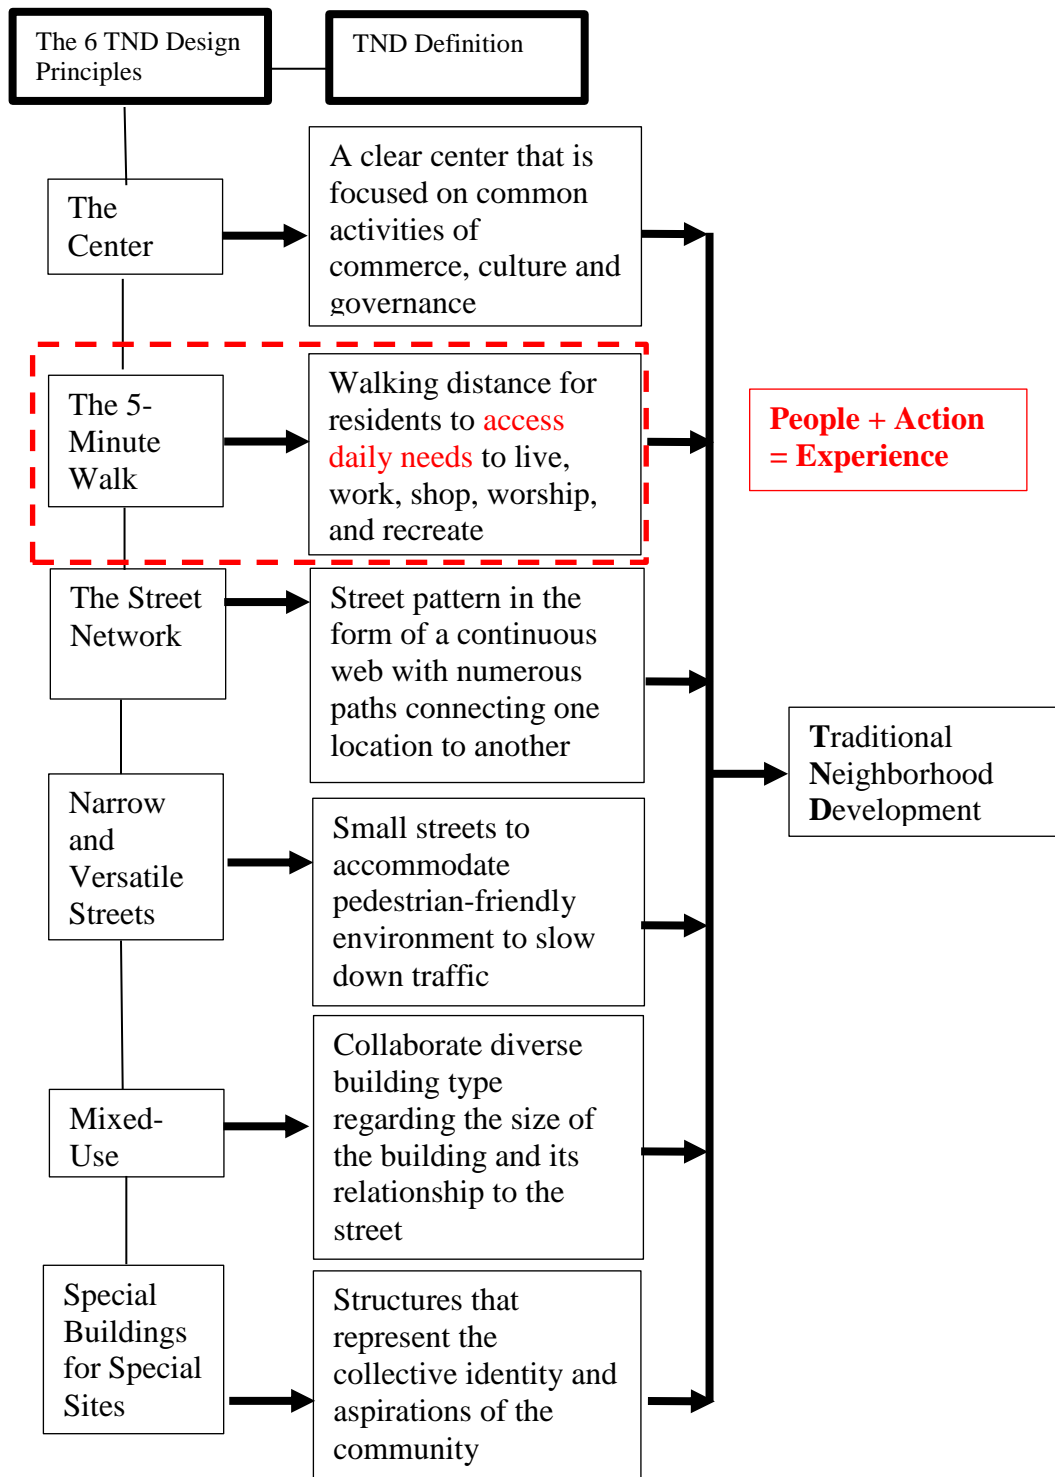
The 6 TND Design Principles

TND Definition

The Center

A clear center that is focused on common activities of commerce, culture and governance

The 5-Minute Walk

Walking distance for residents to access daily needs to live, work, shop, worship, and recreate

People + Action = Experience

The Street Network

Street pattern in the form of a continuous web with numerous paths connecting one location to another

Traditional Neighborhood Development

Narrow and Versatile Streets

Small streets to accommodate pedestrian-friendly environment to slow down traffic

Mixed-Use

Collaborate diverse building type regarding the size of the building and its relationship to the street

Special Buildings for Special Sites

Structures that represent the collective identity and aspirations of the community